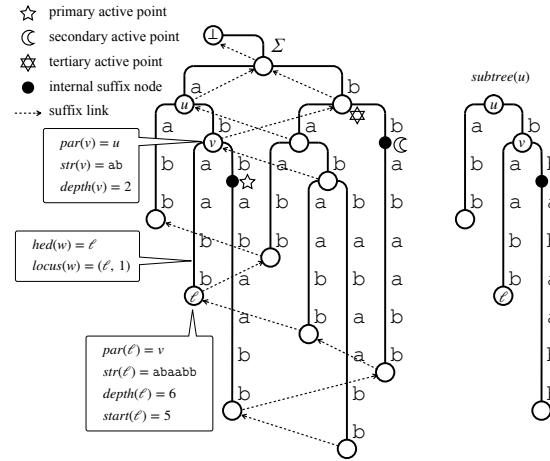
☆ primary active point
☾ secondary active point
✡ tertiary active point
● internal suffix node
suffix link

⊥
$\Sigma$
a
b
$u$
a
b
$v$
a
b
a
b
b
b
a
a
b
b
a
b
a
b
b
b
a
a
b
b
a
$\ell$
a
b
a
b
b
b

$par(v) = u$
$str(v) = $ ab
$depth(v) = 2$

$hed(w) = \ell$
$locus(w) = (\ell, 1)$

$par(\ell) = v$
$str(\ell) = $ abaabb
$depth(\ell) = 6$
$start(\ell) = 5$

subtree($u$)
$u$
a
b
$v$
b
a
b
b
$\ell$
a
b
a
b
b